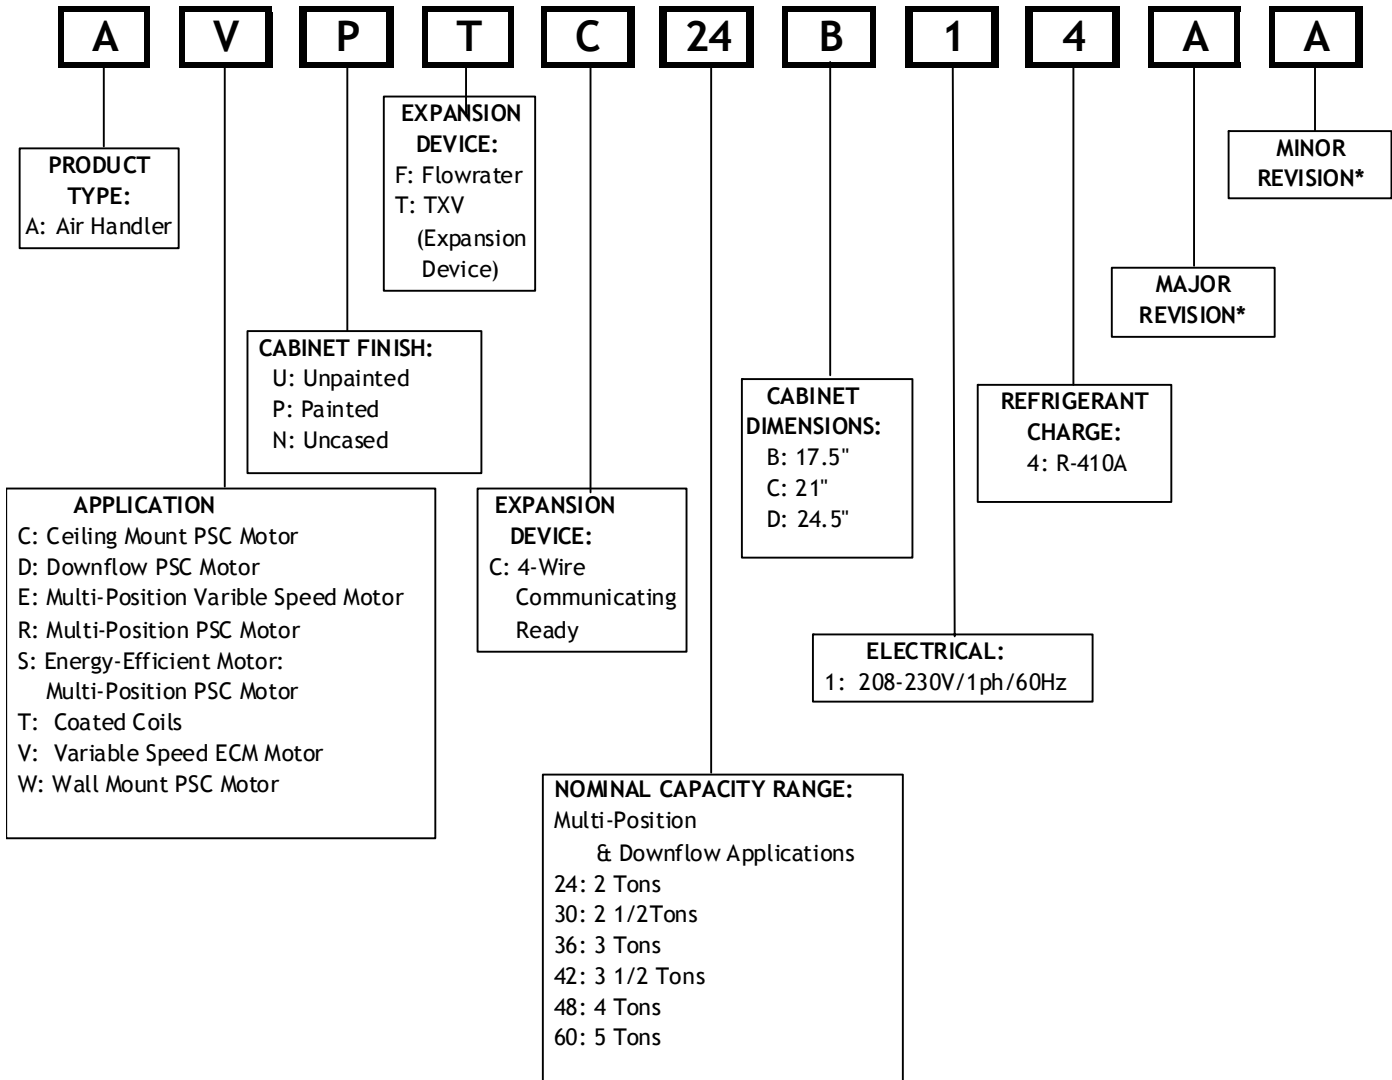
A V P T C 24 B 1 4 A A

PRODUCT TYPE:
A: Air Handler

APPLICATION
C: Ceiling Mount PSC Motor
D: Downflow PSC Motor
E: Multi-Position Varible Speed Motor
R: Multi-Position PSC Motor
S: Energy-Efficient Motor: Multi-Position PSC Motor
T: Coated Coils
V: Variable Speed ECM Motor
W: Wall Mount PSC Motor

CABINET FINISH:
U: Unpainted
P: Painted
N: Uncased

EXPANSION DEVICE:
F: Flowrater
T: TXV (Expansion Device)

EXPANSION DEVICE:
C: 4-Wire Communicating Ready

NOMINAL CAPACITY RANGE:
Multi-Position & Downflow Applications
24: 2 Tons
30: 2 1/2Tons
36: 3 Tons
42: 3 1/2 Tons
48: 4 Tons
60: 5 Tons

CABINET DIMENSIONS:
B: 17.5"
C: 21"
D: 24.5"

ELECTRICAL:
1: 208-230V/1ph/60Hz

REFRIGERANT CHARGE:
4: R-410A

MAJOR REVISION*

MINOR REVISION*